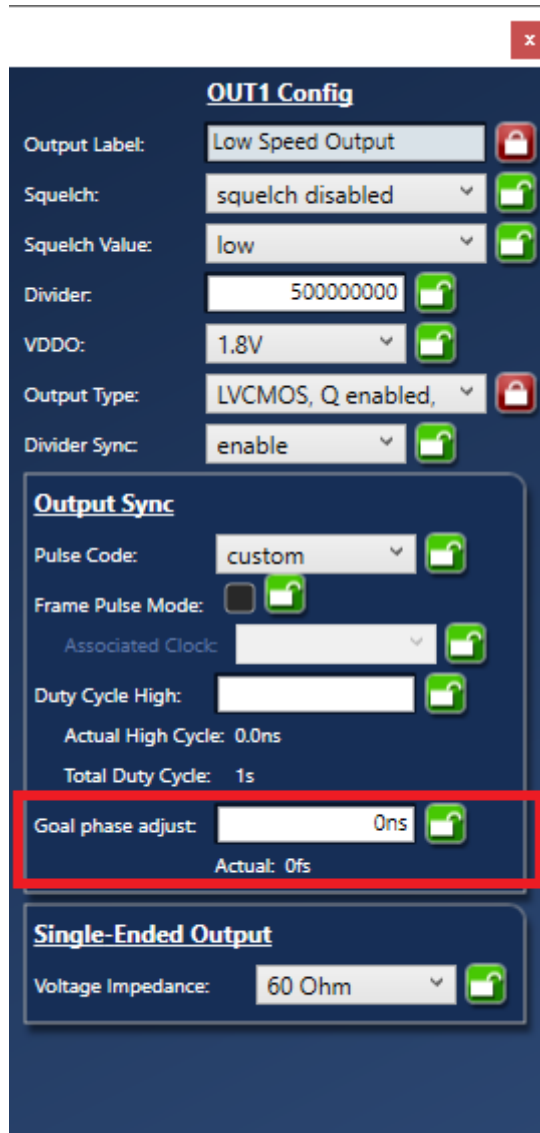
x

OUT1 Config

Output Label: Low Speed Output

Squelch: squelch disabled

Squelch Value: low

Divider: 500000000

VDDO: 1.8V

Output Type: LVCMOS, Q enabled,

Divider Sync: enable

Output Sync

Pulse Code: custom

Frame Pulse Mode:

Associated Clock:

Duty Cycle High:

Actual High Cycle: 0.0ns

Total Duty Cycle: 1s

Goal phase adjust: 0ns

Actual: 0fs

Single-Ended Output

Voltage Impedance: 60 Ohm